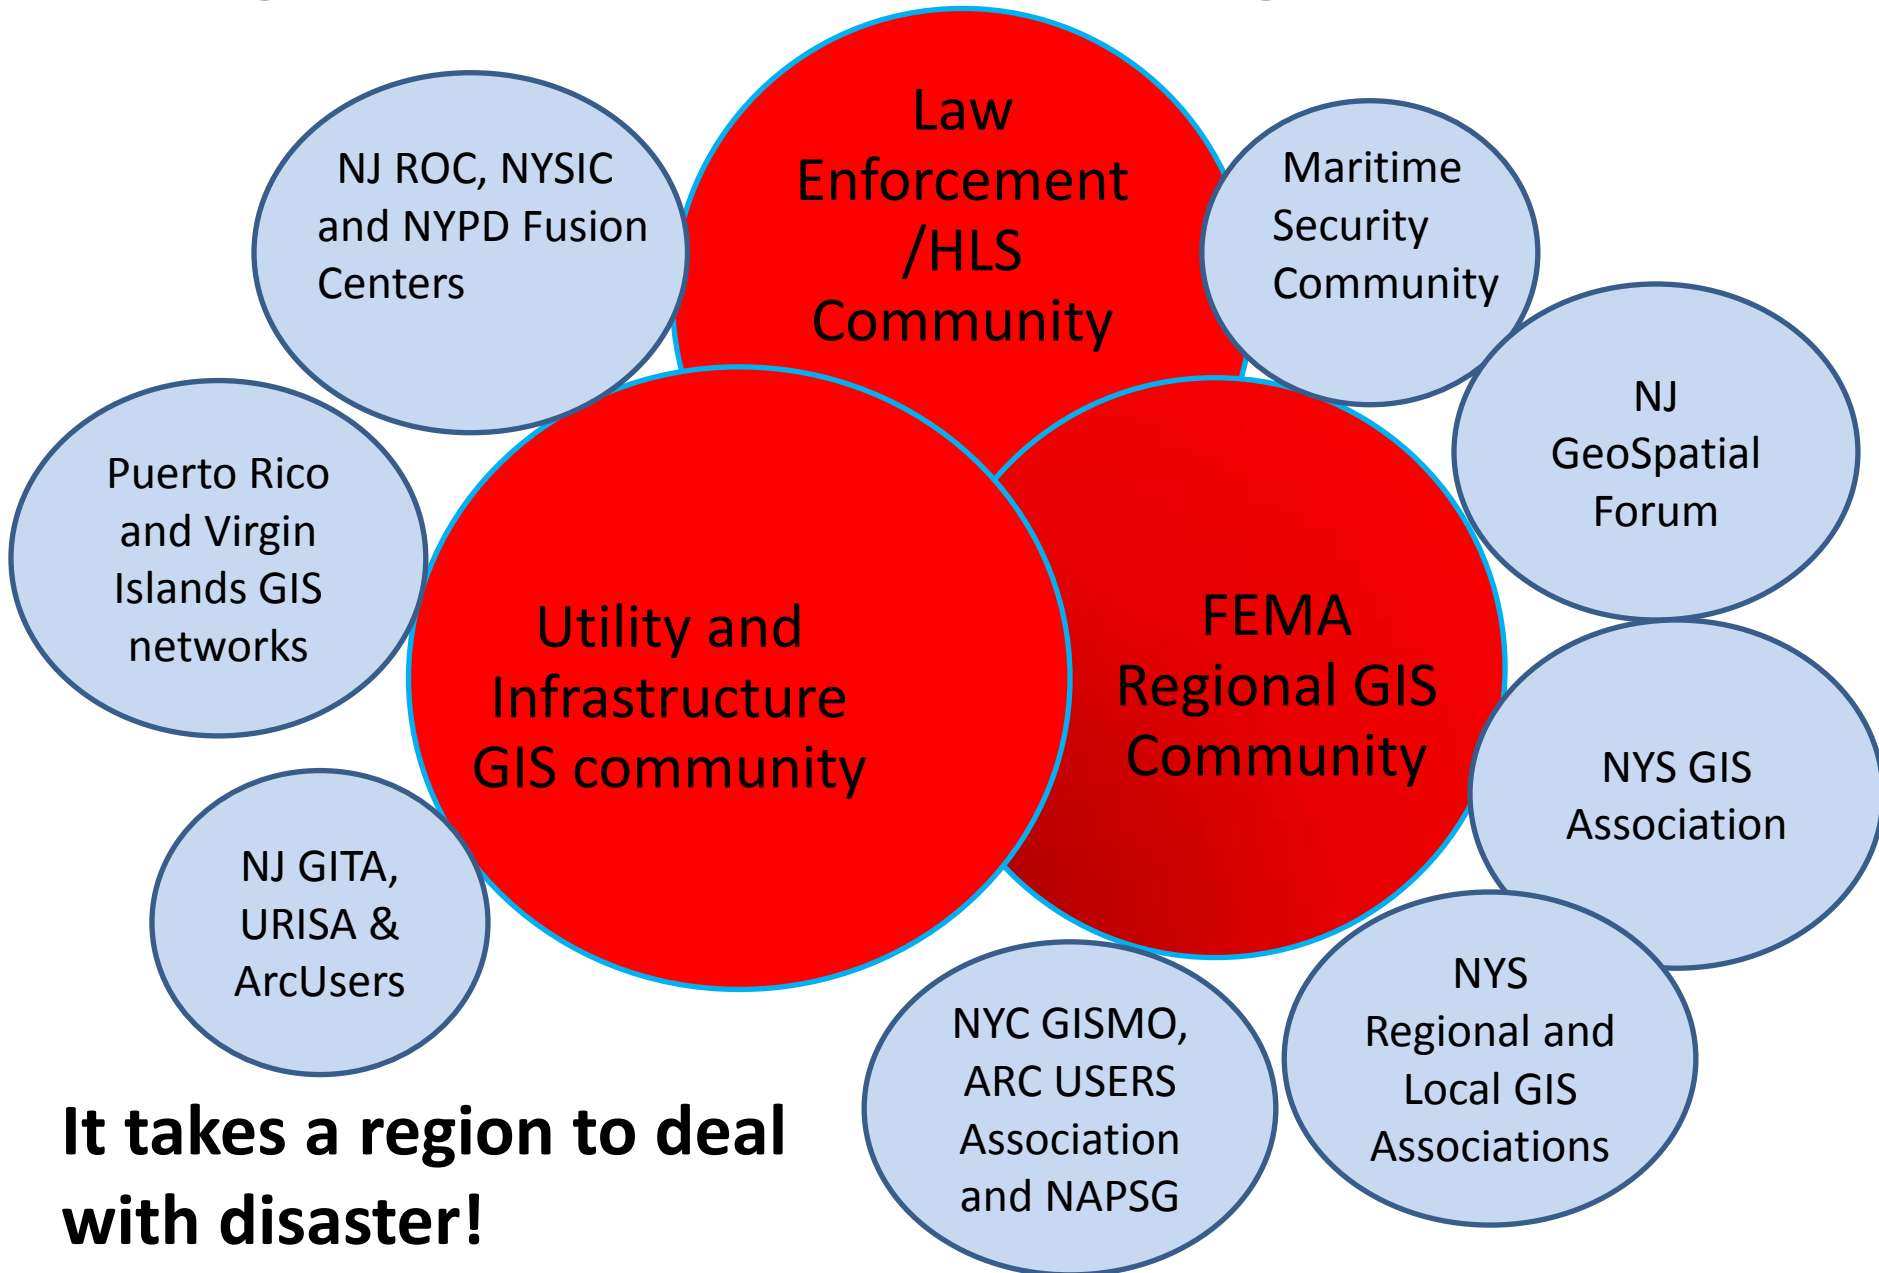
NJ ROC, NYSIC and NYPD Fusion Centers

Law Enforcement /HLS Community

Maritime Security Community

NJ GeoSpatial Forum

Puerto Rico and Virgin Islands GIS networks

Utility and Infrastructure GIS community

FEMA Regional GIS Community

NYS GIS Association

NJ GITA, URISA & ArcUsers

NYC GISMO, ARC USERS Association and NAPSG

NYS Regional and Local GIS Associations

It takes a region to deal with disaster!